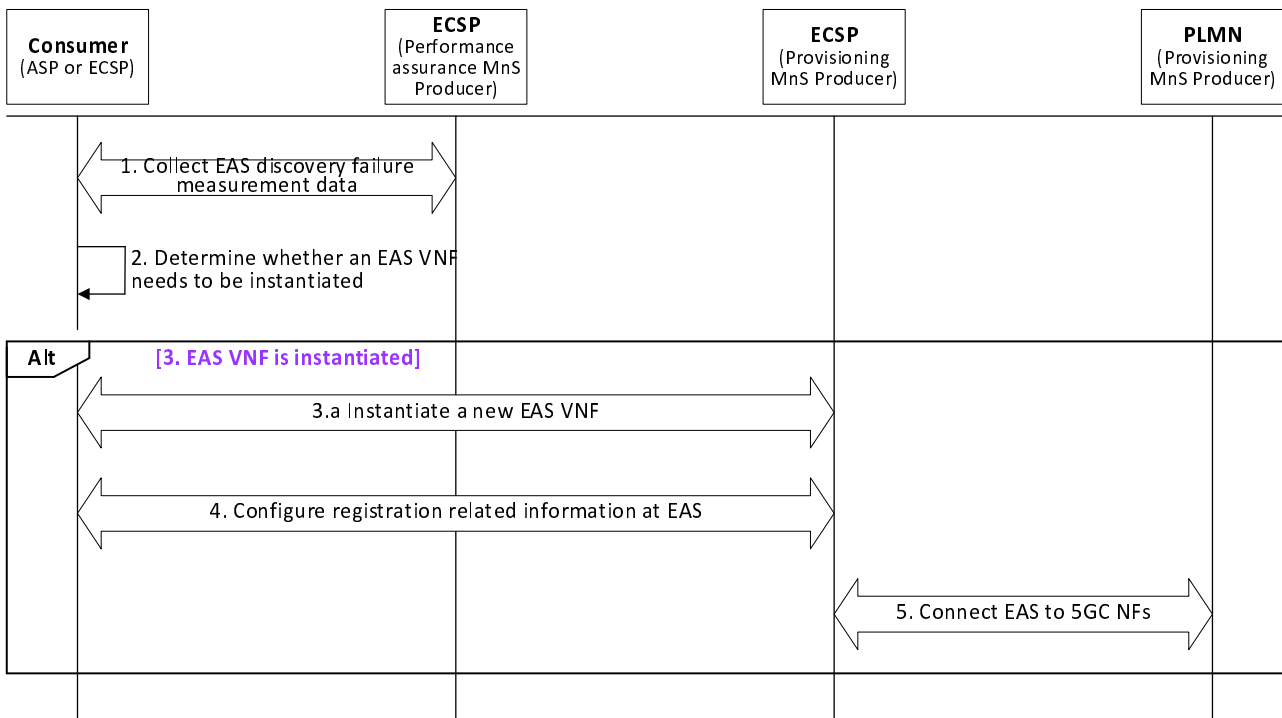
Consumer
(ASP or ECSP)

ECSP
(Performance assurance MnS Producer)

ECSP
(Provisioning MnS Producer)

PLMN
(Provisioning MnS Producer)

1. Collect EAS discovery failure measurement data

2. Determine whether an EAS VNF needs to be instantiated

Alt

[3. EAS VNF is instantiated]

3.a Instantiate a new EAS VNF

4. Configure registration related information at EAS

5. Connect EAS to 5GC NFs